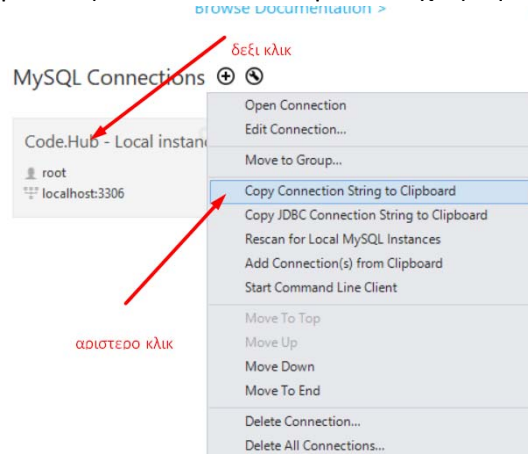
Browse Documentation >

δεξι κλικ

MySQL Connections ⊕ ⊗

Code.Hub - Local instanc

root

localhost:3306

Open Connection
Edit Connection...
Move to Group...
Copy Connection String to Clipboard
Copy JDBC Connection String to Clipboard
Rescan for Local MySQL Instances
Add Connection(s) from Clipboard
Start Command Line Client
Move To Top
Move Up
Move Down
Move To End
Delete Connection...
Delete All Connections...

αριστερο κλικ